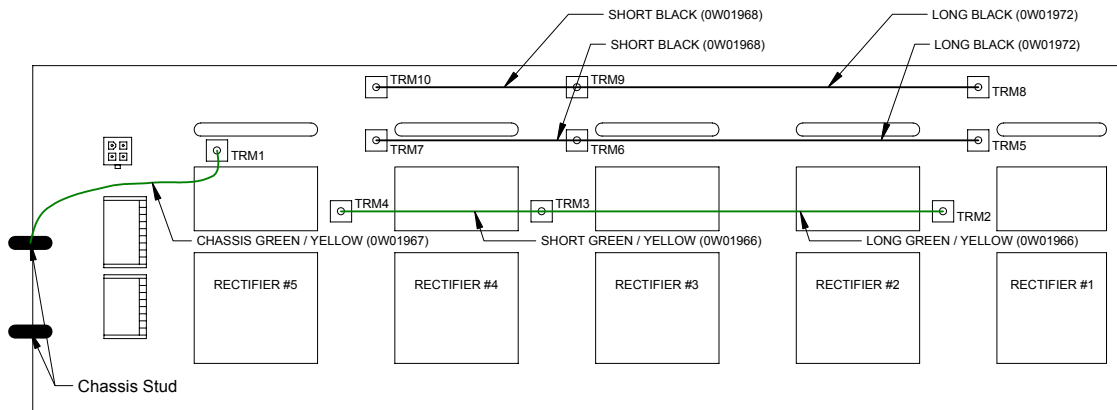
SHORT BLACK (0W01968)
LONG BLACK (0W01972)
SHORT BLACK (0W01968)
LONG BLACK (0W01972)
TRM10
TRM9
TRM8
TRM7
TRM6
TRM5
TRM1
TRM4
TRM3
TRM2
CHASSIS GREEN / YELLOW (0W01967)
SHORT GREEN / YELLOW (0W01966)
LONG GREEN / YELLOW (0W01966)
RECTIFIER #5
RECTIFIER #4
RECTIFIER #3
RECTIFIER #2
RECTIFIER #1
Chassis Stud